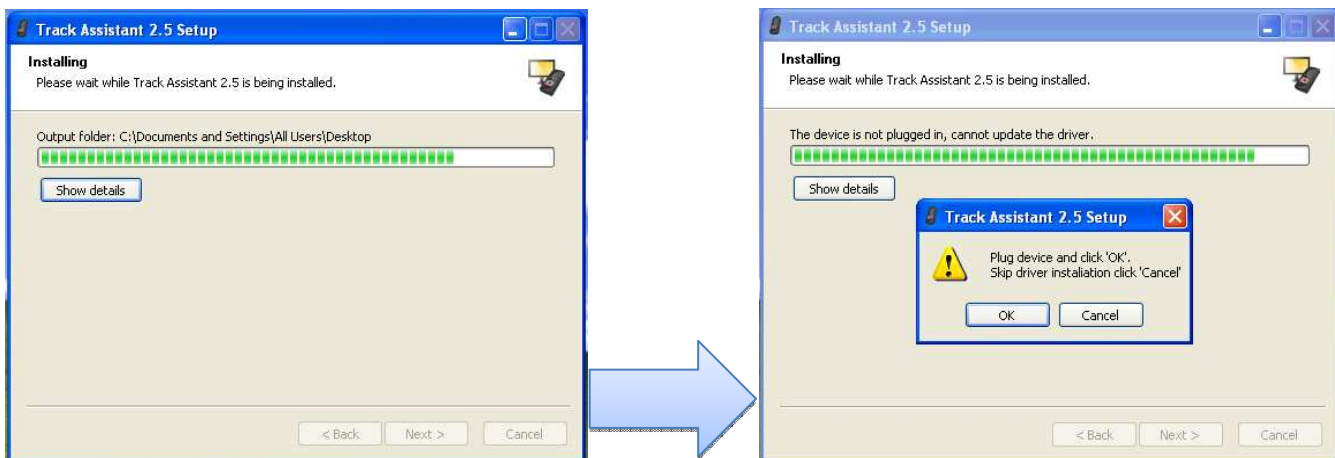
Track Assistant 2.5 Setup

Installing
Please wait while Track Assistant 2.5 is being installed.

Output folder: C:\Documents and Settings\All Users\Desktop

Show details

< Back Next > Cancel

Track Assistant 2.5 Setup

Installing
Please wait while Track Assistant 2.5 is being installed.

The device is not plugged in, cannot update the driver.

Show details

Track Assistant 2.5 Setup

Plug device and click 'OK'.
Skip driver installation click 'Cancel'

OK Cancel

< Back Next > Cancel